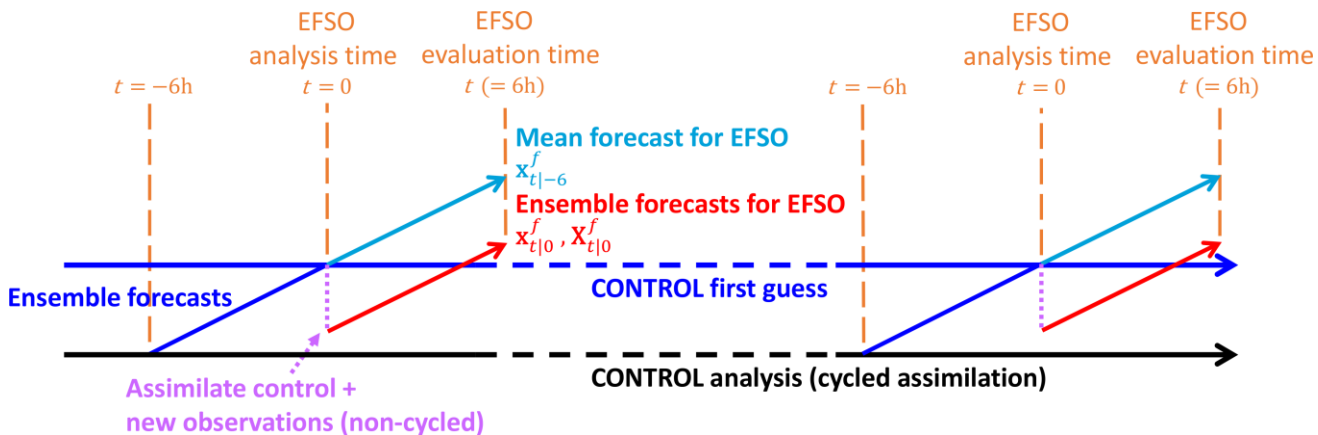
EFSO analysis time

EFSO evaluation time

EFSO analysis time

EFSO evaluation time

$t = -6\text{h}$

$t = 0$

$t\ (= 6\text{h})$

$t = -6\text{h}$

$t = 0$

$t\ (= 6\text{h})$

Mean forecast for EFSO
$\mathbf{x}_{t|-6}^{f}$

Ensemble forecasts for EFSO
$\mathbf{x}_{t|0}^{f}$ , $\mathbf{X}_{t|0}^{f}$

Ensemble forecasts

CONTROL first guess

Assimilate control + new observations (non-cycled)

CONTROL analysis (cycled assimilation)